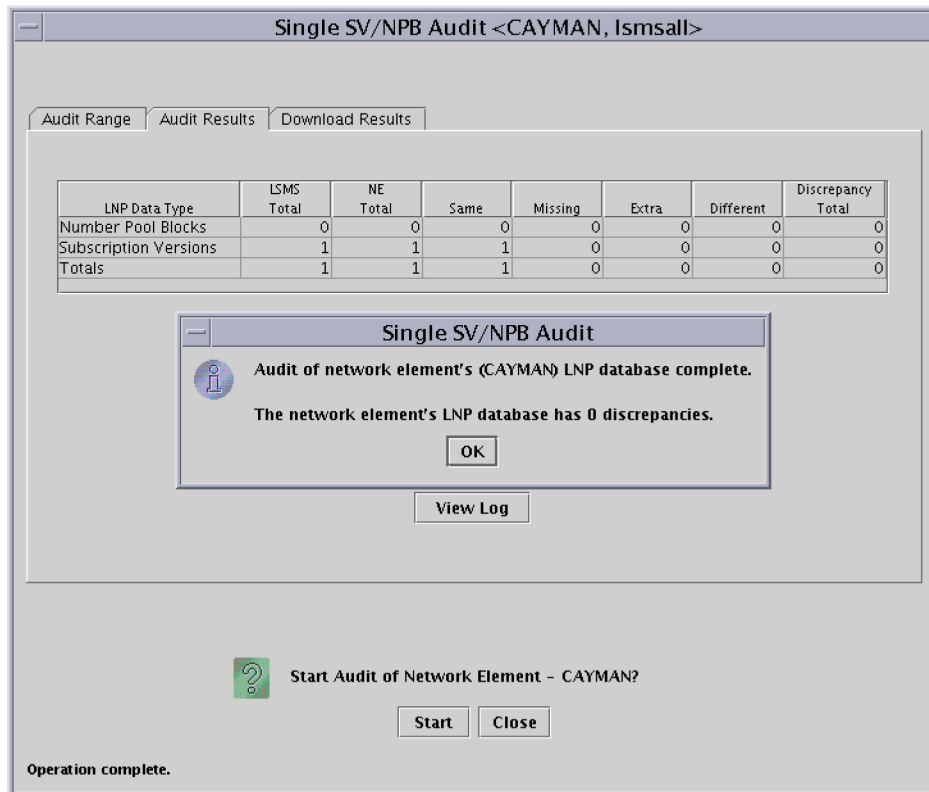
Single SV/NPB Audit <CAYMAN, lsmsall>

Audit Range | Audit Results | Download Results

| LNP Data Type | LSMS Total | NE Total | Same | Missing | Extra | Different | Discrepancy Total |
|---|---|---|---|---|---|---|---|
| Number Pool Blocks | 0 | 0 | 0 | 0 | 0 | 0 | 0 |
| Subscription Versions | 1 | 1 | 1 | 0 | 0 | 0 | 0 |
| Totals | 1 | 1 | 1 | 0 | 0 | 0 | 0 |

Single SV/NPB Audit

Audit of network element's (CAYMAN) LNP database complete.

The network element's LNP database has 0 discrepancies.

OK

View Log

Start Audit of Network Element - CAYMAN?

Start Close

Operation complete.